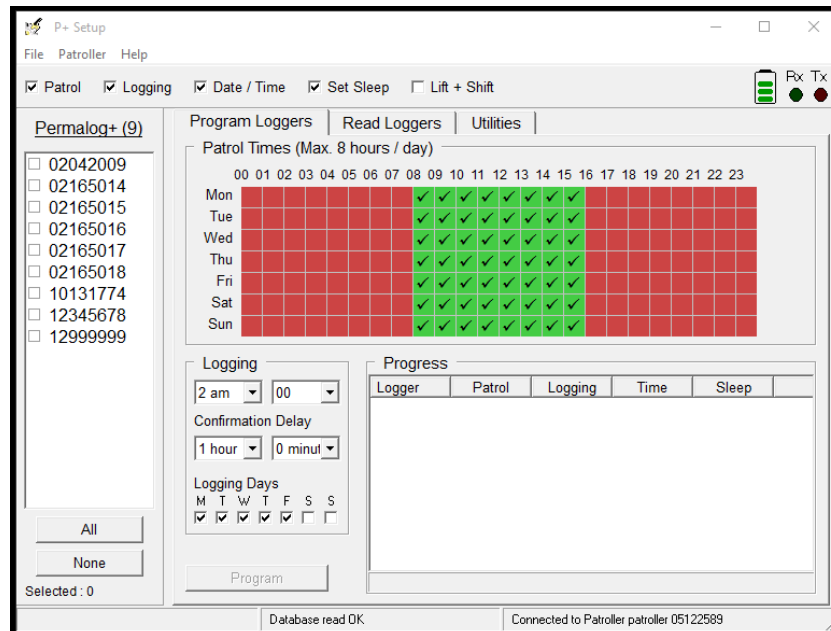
P+ Setup

File Patroller Help

☑ Patrol ☑ Logging ☑ Date / Time ☑ Set Sleep ☐ Lift + Shift

Rx Tx

Permalog+ (9)

☐ 02042009
☐ 02165014
☐ 02165015
☐ 02165016
☐ 02165017
☐ 02165018
☐ 10131774
☐ 12345678
☐ 12999999

All

None

Selected : 0

Program Loggers | Read Loggers | Utilities

Patrol Times (Max. 8 hours / day)

| | 00 | 01 | 02 | 03 | 04 | 05 | 06 | 07 | 08 | 09 | 10 | 11 | 12 | 13 | 14 | 15 | 16 | 17 | 18 | 19 | 20 | 21 | 22 | 23 |
|---|---|---|---|---|---|---|---|---|---|---|---|---|---|---|---|---|---|---|---|---|---|---|---|---|
| Mon | | | | | | | | | ✓ | ✓ | ✓ | ✓ | ✓ | ✓ | ✓ | ✓ | | | | | | | | |
| Tue | | | | | | | | | ✓ | ✓ | ✓ | ✓ | ✓ | ✓ | ✓ | ✓ | | | | | | | | |
| Wed | | | | | | | | | ✓ | ✓ | ✓ | ✓ | ✓ | ✓ | ✓ | ✓ | | | | | | | | |
| Thu | | | | | | | | | ✓ | ✓ | ✓ | ✓ | ✓ | ✓ | ✓ | ✓ | | | | | | | | |
| Fri | | | | | | | | | ✓ | ✓ | ✓ | ✓ | ✓ | ✓ | ✓ | ✓ | | | | | | | | |
| Sat | | | | | | | | | ✓ | ✓ | ✓ | ✓ | ✓ | ✓ | ✓ | ✓ | | | | | | | | |
| Sun | | | | | | | | | ✓ | ✓ | ✓ | ✓ | ✓ | ✓ | ✓ | ✓ | | | | | | | | |

Logging

2 am 00

Confirmation Delay

1 hour 0 minut

Logging Days
M T W T F S S
☑ ☑ ☑ ☑ ☑ ☐ ☐

Program

Progress

| Logger | Patrol | Logging | Time | Sleep |
|---|---|---|---|---|

Database read OK

Connected to Patroller patroller 05122589